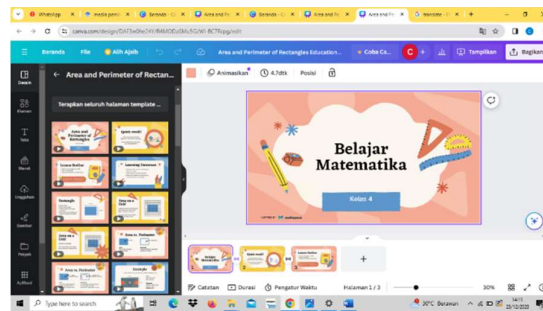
WhatsApp | media pemb | Beranda - C | Area and Pe | Beranda - C | Area and Pe | Area and Pe | translate - | +

canva.com/design/DAF3w9kc24Y/R4MODz0McSGiNl-BC7Ppg/edit

Beranda File Alih Ajaib Area and Perimeter of Rectangles Education... Coba Ca... C + Tampilkan Bagikan

Desain
Elemen
Teks
Merek
Unggahan
Gambar
Proyek
Aplikasi

Area and Perimeter of Rectan...

Terapkan seluruh halaman template ...

Area and Perimeter of Rectangles
Quick recall
Lesson Outline
Learning Outcomes
Rectangle
How to find
Area vs. Perimeter
Example

Animasikan 4.7dtk Posisi

Belajar Matematika

Kelas 4

Catatan Durasi Pengatur Waktu Halaman 1 / 3 30%

Type here to search

30°C Berawan